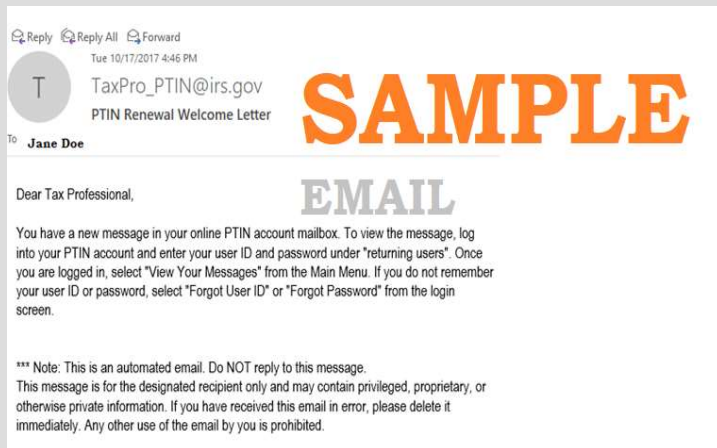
Reply Reply All Forward

Tue 10/17/2017 4:46 PM

T

TaxPro_PTIN@irs.gov

PTIN Renewal Welcome Letter

SAMPLE

To Jane Doe

EMAIL

Dear Tax Professional,

You have a new message in your online PTIN account mailbox. To view the message, log into your PTIN account and enter your user ID and password under "returning users". Once you are logged in, select "View Your Messages" from the Main Menu. If you do not remember your user ID or password, select "Forgot User ID" or "Forgot Password" from the login screen.

*** Note: This is an automated email. Do NOT reply to this message.
This message is for the designated recipient only and may contain privileged, proprietary, or otherwise private information. If you have received this email in error, please delete it immediately. Any other use of the email by you is prohibited.